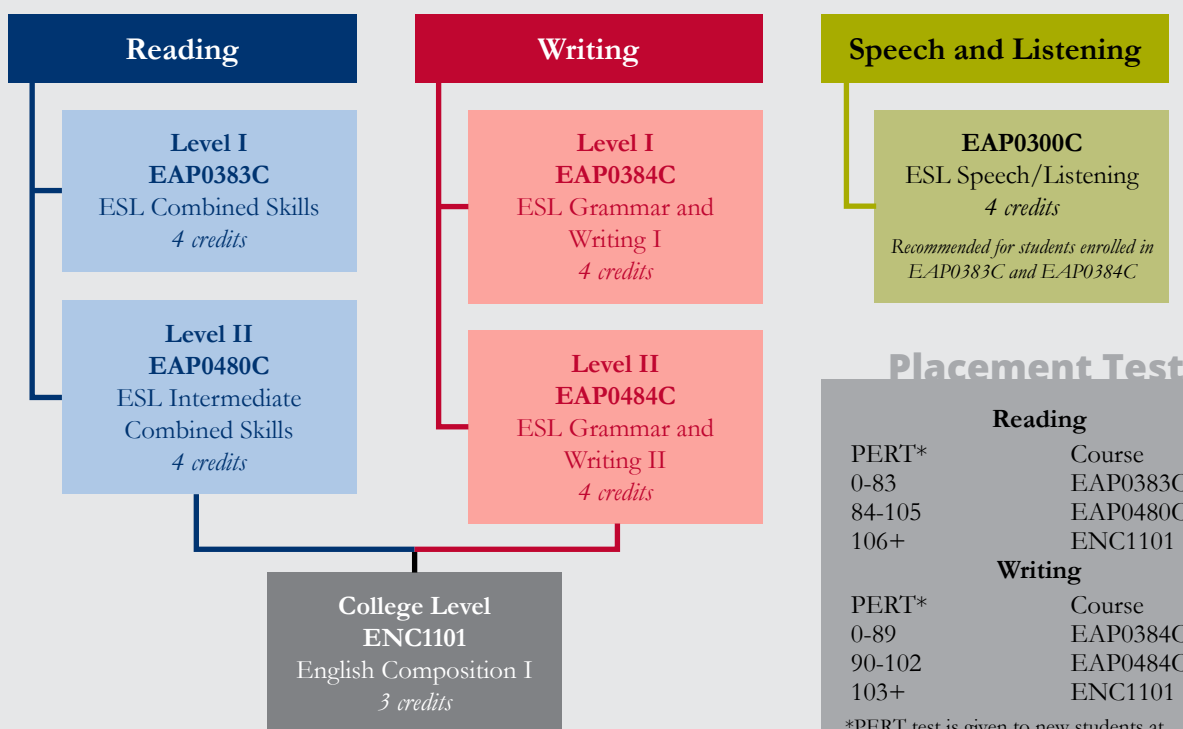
Reading

Level I
EAP0383C
ESL Combined Skills
4 credits

Level II
EAP0480C
ESL Intermediate Combined Skills
4 credits

Writing

Level I
EAP0384C
ESL Grammar and Writing I
4 credits

Level II
EAP0484C
ESL Grammar and Writing II
4 credits

College Level
ENC1101
English Composition I
3 credits

Speech and Listening

EAP0300C
ESL Speech/Listening
4 credits
Recommended for students enrolled in EAP0383C and EAP0384C

Placement Test

Reading

| PERT* | Course |
|---|---|
| 0-83 | EAP0383C |
| 84-105 | EAP0480C |
| 106+ | ENC1101 |

Writing

| PERT* | Course |
|---|---|
| 0-89 | EAP0384C |
| 90-102 | EAP0484C |
| 103+ | ENC1101 |

*PERT test is given to new students at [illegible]